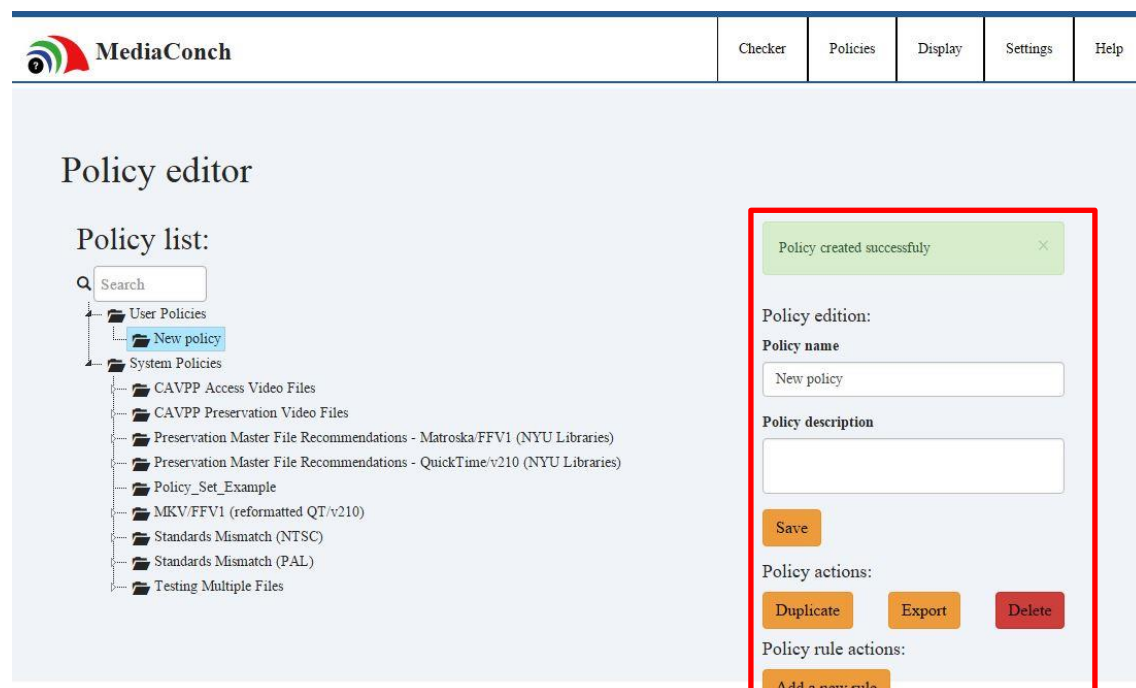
MediaConch

Checker | Policies | Display | Settings | Help

Policy editor

Policy list:

Search

User Policies
New policy
System Policies
CAVPP Access Video Files
CAVPP Preservation Video Files
Preservation Master File Recommendations - Matroska/FFV1 (NYU Libraries)
Preservation Master File Recommendations - QuickTime/v210 (NYU Libraries)
Policy_Set_Example
MKV/FFV1 (reformatted QT/v210)
Standards Mismatch (NTSC)
Standards Mismatch (PAL)
Testing Multiple Files

Policy created successfuly ×

Policy edition:

Policy name

New policy

Policy description

Save

Policy actions:

Duplicate Export Delete

Policy rule actions:

Add a new rule